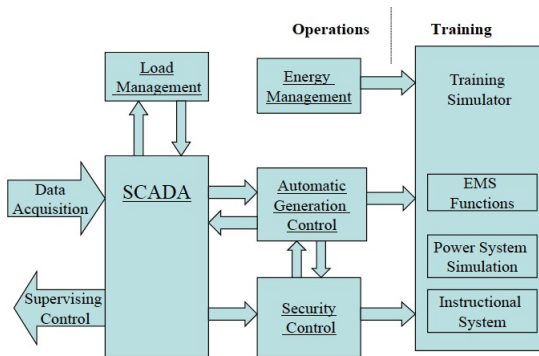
Operations

Training

Load Management

Energy Management

Training Simulator

Data Acquisition

SCADA

Automatic Generation Control

EMS Functions

Power System Simulation

Supervising Control

Security Control

Instructional System